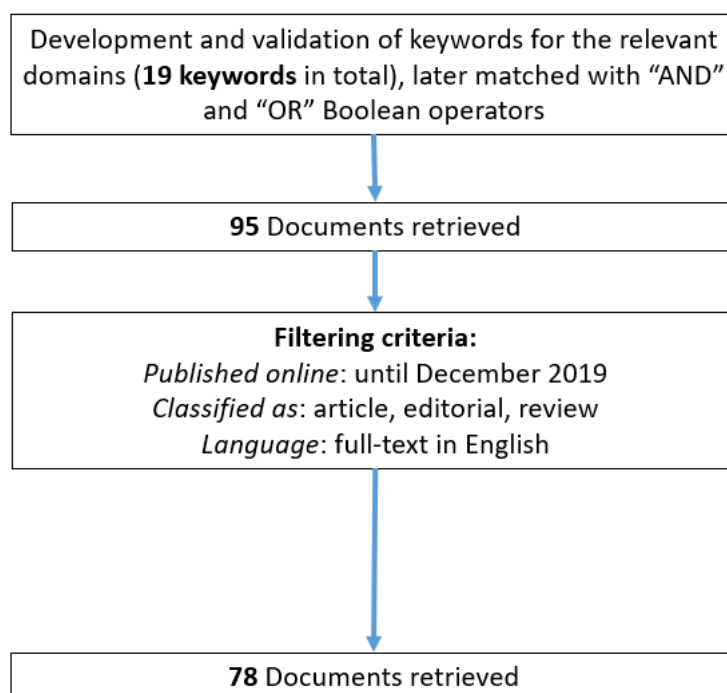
Development and validation of keywords for the relevant domains (19 keywords in total), later matched with “AND” and “OR” Boolean operators

95 Documents retrieved

Filtering criteria:
Published online: until December 2019
Classified as: article, editorial, review
Language: full-text in English

78 Documents retrieved